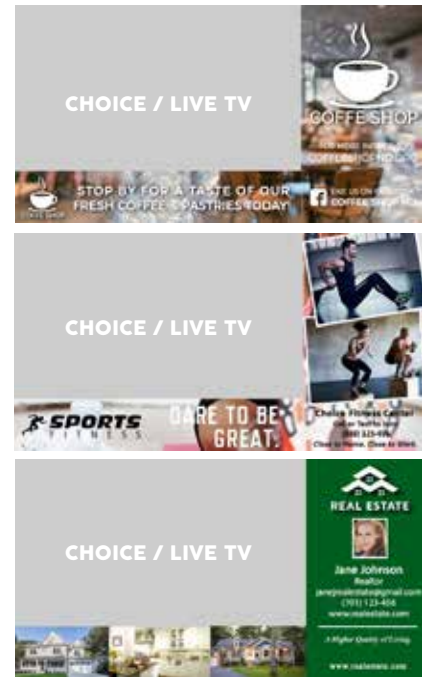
CHOICE / LIVE TV

COFFE SHOP

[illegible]
COFFEE SHOP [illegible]

COFFEE SHOP

STOP BY FOR A TASTE OF OUR FRESH COFFEE & PASTRIES TODAY

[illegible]
COFFEE SHOP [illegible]

CHOICE / LIVE TV

SPORTS
FITNESS

DARE TO BE GREAT.

Choice Fitness Center
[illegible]
(555) 123-4567
Close to Home. Close to Work.

CHOICE / LIVE TV

REAL ESTATE

Jane Johnson
Realtor
janejrealestate@gmail.com
(705) 123-456
www.realestate.com

A Higher Quality of Living

www.realestate.com